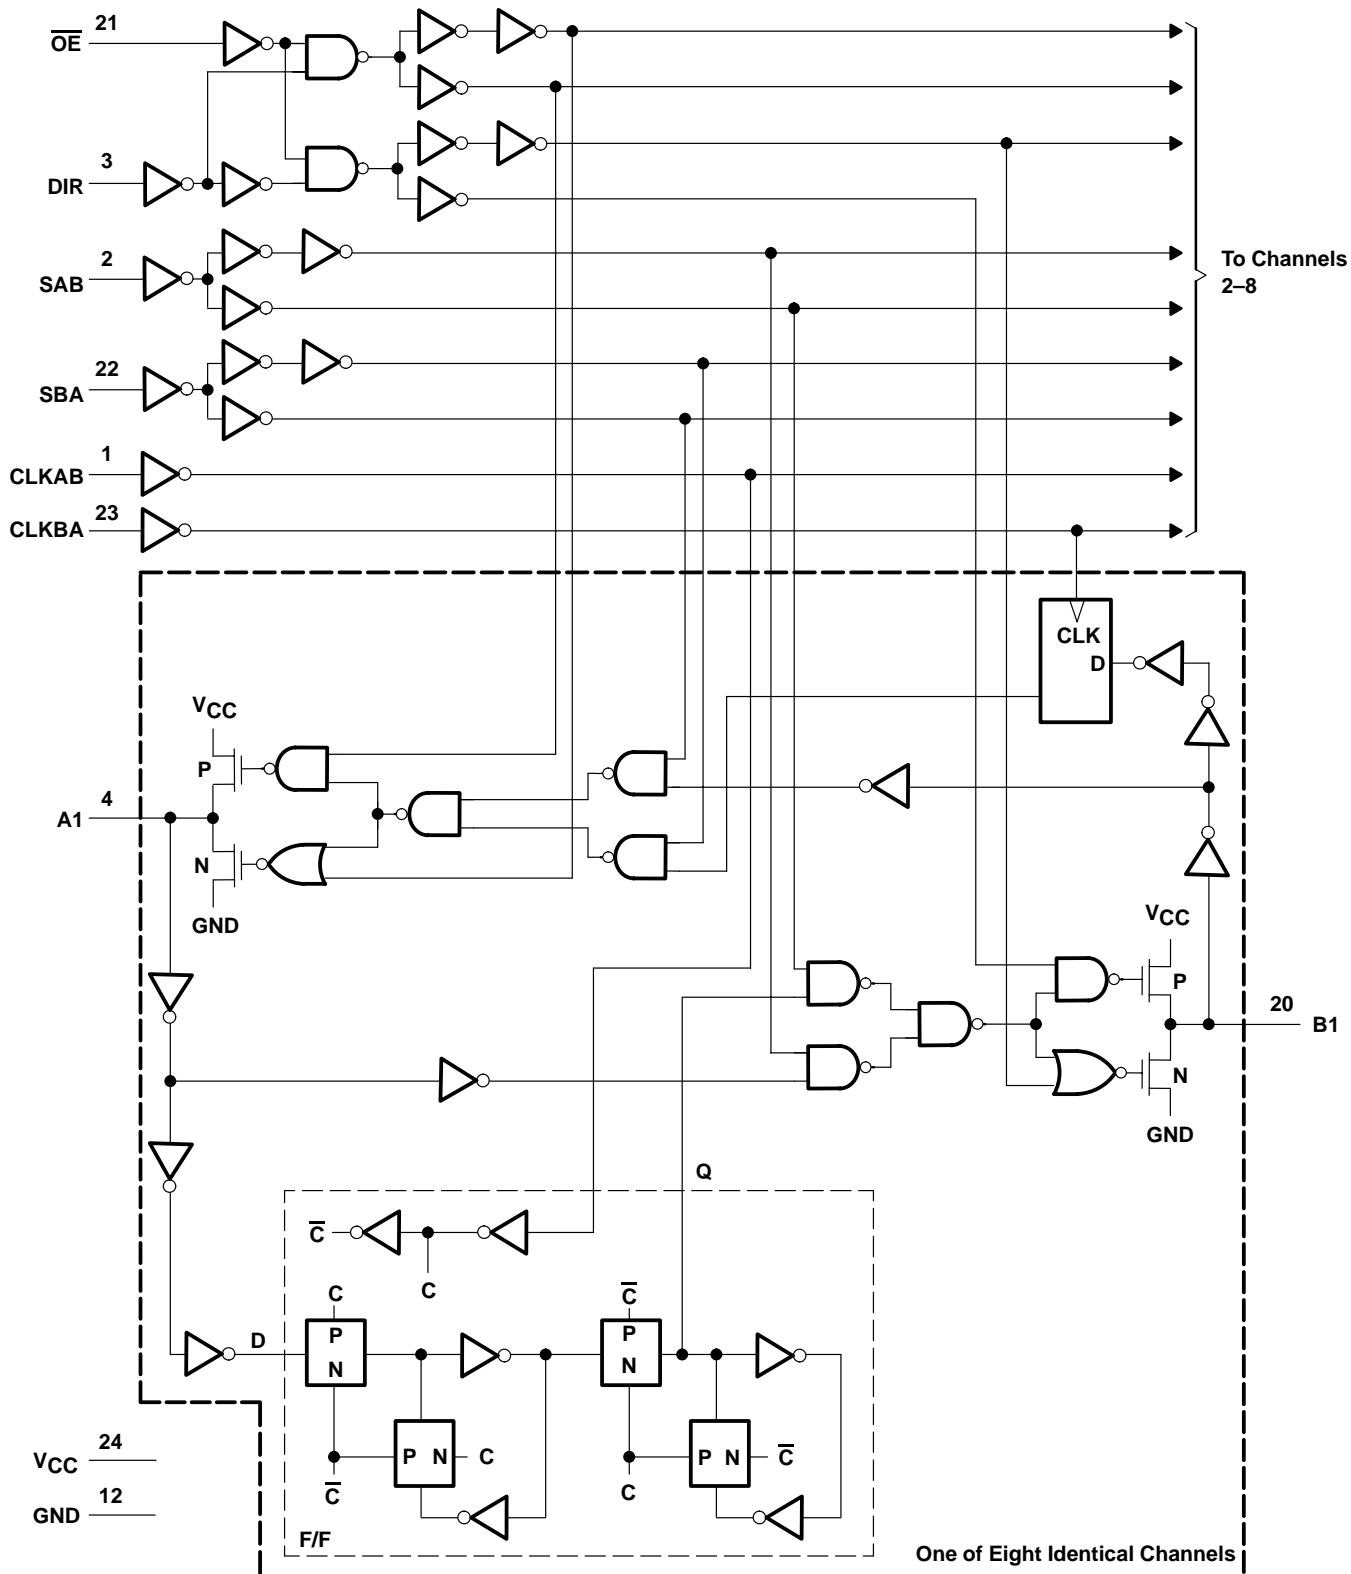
$\overline{OE}$ 21

3
DIR

2
SAB

22
SBA

1
CLKAB

23
CLKBA

To Channels 2–8

CLK
D

$V_{CC}$
P
4
A1
N
GND

$V_{CC}$
P
20
B1
N
GND

Q

$\overline{C}$
C

C
P
N
D

$\overline{C}$
P
N

P N C
$\overline{C}$

P N $\overline{C}$
C

F/F

$V_{CC}$ 24
GND 12

One of Eight Identical Channels